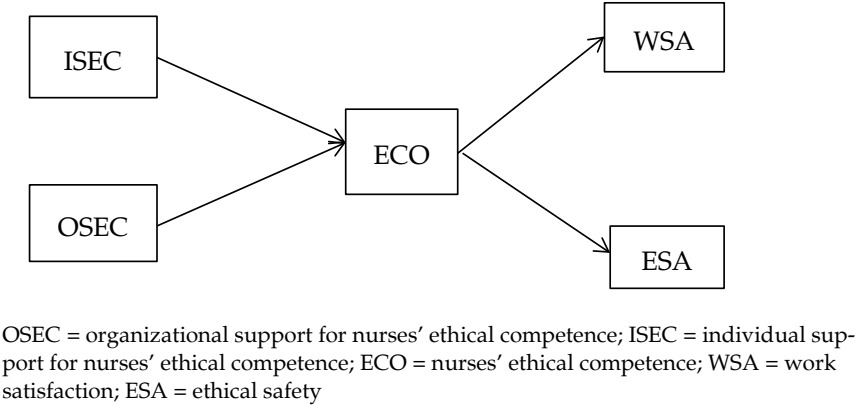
ISEC

OSEC

ECO

WSA

ESA

OSEC = organizational support for nurses' ethical competence; ISEC = individual support for nurses' ethical competence; ECO = nurses' ethical competence; WSA = work satisfaction; ESA = ethical safety